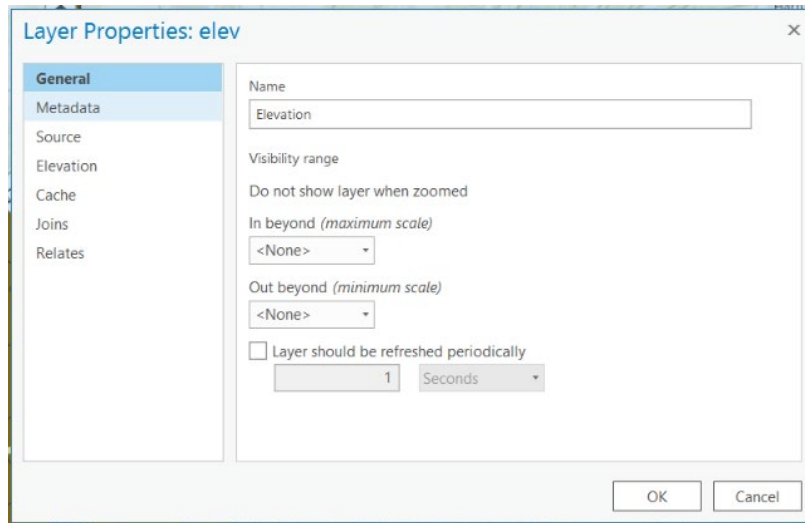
Layer Properties: elev

×

General
Metadata
Source
Elevation
Cache
Joins
Relates

Name

Elevation

Visibility range

Do not show layer when zoomed

In beyond *(maximum scale)*

<None>

Out beyond *(minimum scale)*

<None>

Layer should be refreshed periodically

1

Seconds

OK

Cancel